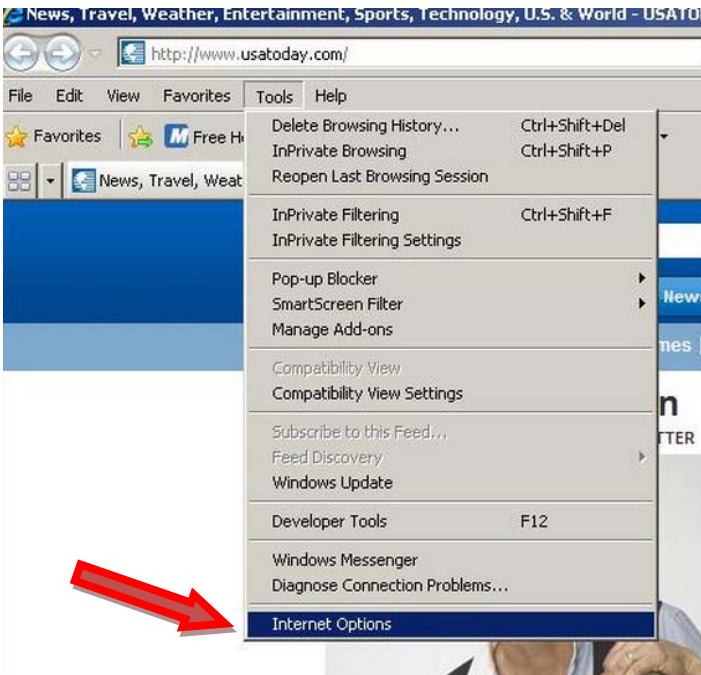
News, Travel, Weather, Entertainment, Sports, Technology, U.S. & World - USATO

http://www.usatoday.com/

File Edit View Favorites Tools Help

Favorites Free H

News, Travel, Weat

Delete Browsing History... Ctrl+Shift+Del
InPrivate Browsing Ctrl+Shift+P
Reopen Last Browsing Session

InPrivate Filtering Ctrl+Shift+F
InPrivate Filtering Settings

Pop-up Blocker
SmartScreen Filter
Manage Add-ons

Compatibility View
Compatibility View Settings

Subscribe to this Feed...
Feed Discovery
Windows Update

Developer Tools F12

Windows Messenger
Diagnose Connection Problems...

Internet Options

News

mes

n

TTER